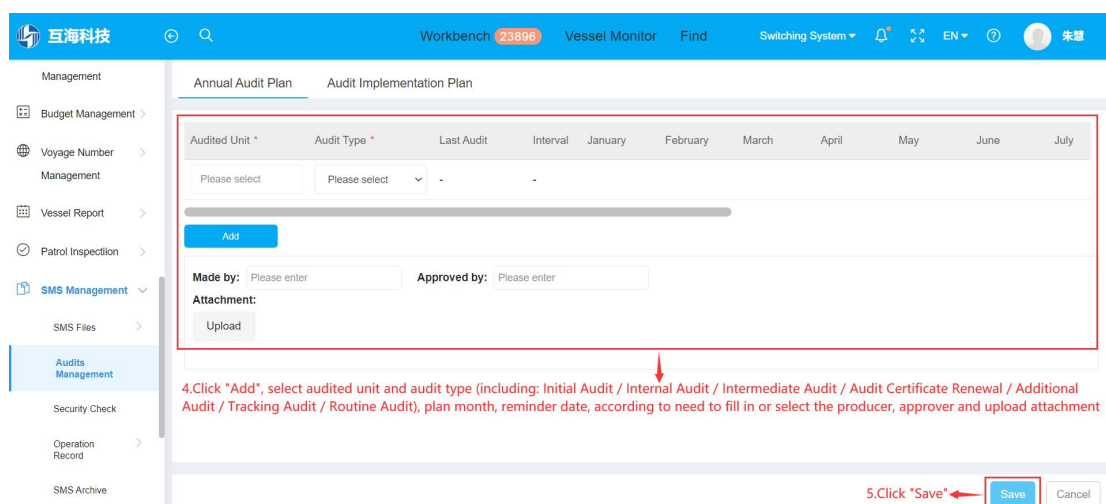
互海科技 Workbench 23896 Vessel Monitor Find Switching System EN 朱慧

Management
Budget Management
Voyage Number Management
Vessel Report
Patrol Inspection
SMS Management
SMS Files
Audits Management
Security Check
Operation Record
SMS Archive

Annual Audit Plan Audit Implementation Plan

| Audited Unit * | Audit Type * | Last Audit | Interval | January | February | March | April | May | June | July |
|---|---|---|---|---|---|---|---|---|---|---|
| Please select | Please select | - | - | | | | | | | |

Add

Made by: Please enter Approved by: Please enter
Attachment:
Upload

4.Click "Add", select audited unit and audit type (including: Initial Audit / Internal Audit / Intermediate Audit / Audit Certificate Renewal / Additional Audit / Tracking Audit / Routine Audit), plan month, reminder date, according to need to fill in or select the producer, approver and upload attachment

5.Click "Save" Save Cancel